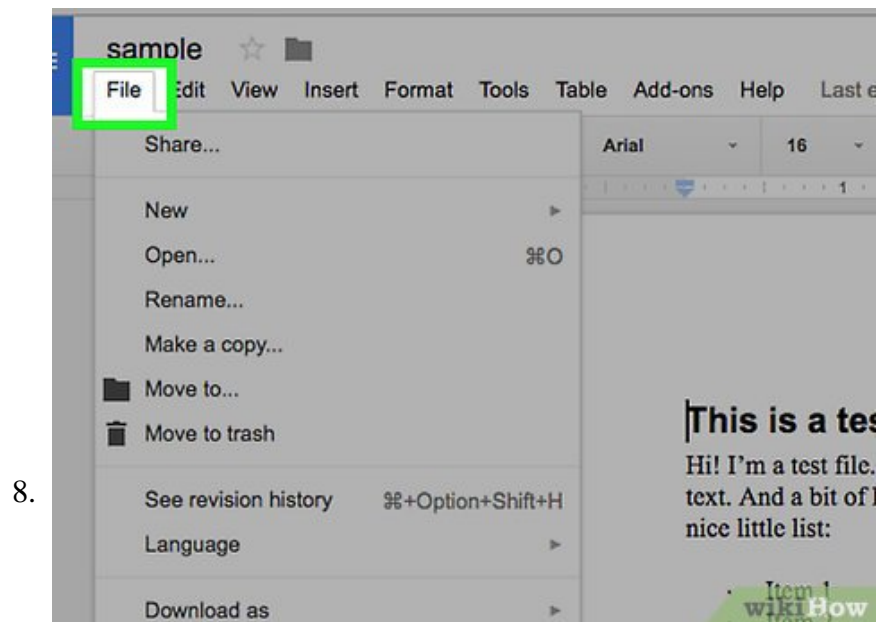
sample

File Edit View Insert Format Tools Table Add-ons Help Last e

Share...

Arial 16

New

Open... ⌘O

Rename...

Make a copy...

Move to...

Move to trash

This is a tes

Hi! I'm a test file. text. And a bit of nice little list:

8.

See revision history ⌘+Option+Shift+H

Language

Item 1

Download as

wikiHow